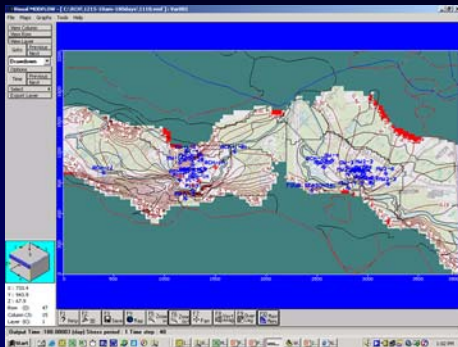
Visual MODFLOW - [ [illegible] ]
File Maps Graphs Tools Help
View Column
View Row
Plan View
Goto
Previous
Next
Drawdown
Options
Time
Previous
Next
Select
Export Layer
X: 755.4
Y: 945.9
Z: 47.8
Row: 23 47
Column: 25
Layer: 1
Output Time: 100.00003 (day) Stress period : 1 Time step : 40
Start